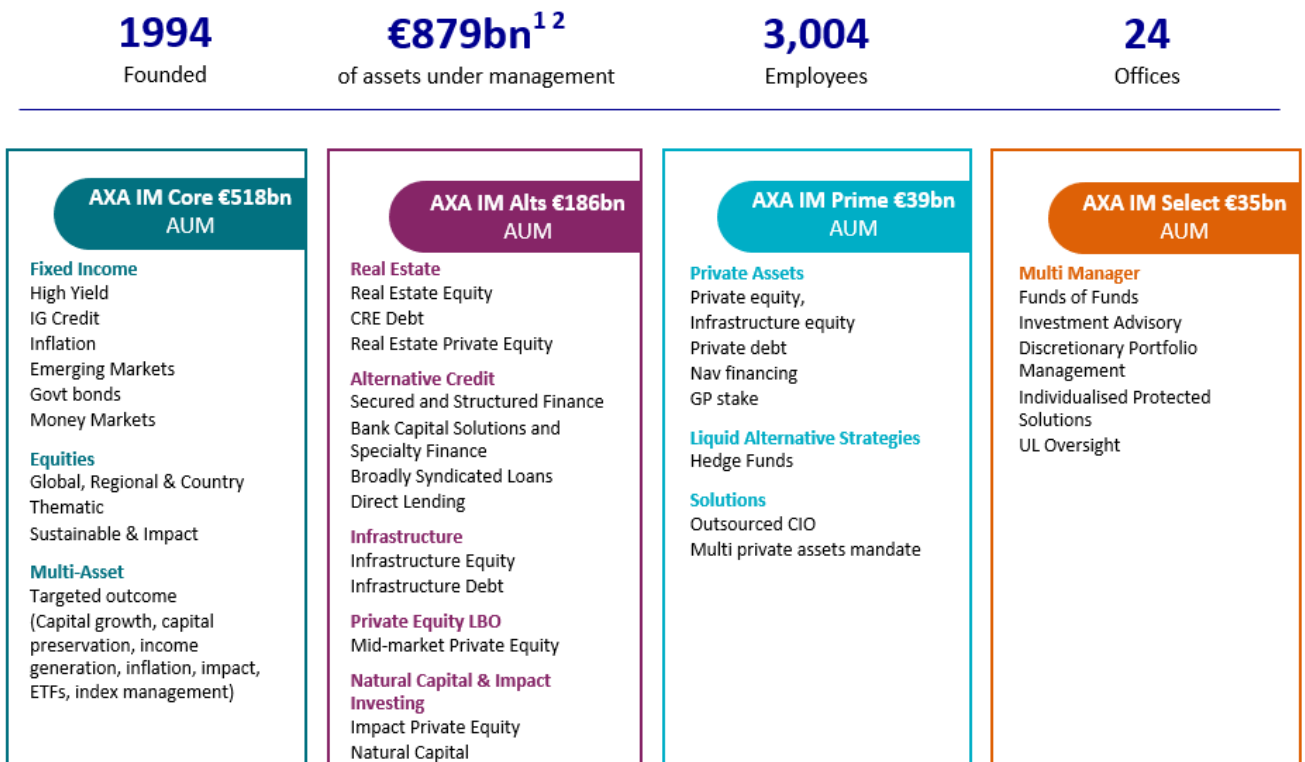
1994
Founded

€879bn$^{1\ 2}$
of assets under management

3,004
Employees

24
Offices

AXA IM Core €518bn AUM

Fixed Income
High Yield
IG Credit
Inflation
Emerging Markets
Govt bonds
Money Markets

Equities
Global, Regional & Country
Thematic
Sustainable & Impact

Multi-Asset
Targeted outcome
(Capital growth, capital preservation, income generation, inflation, impact, ETFs, index management)

AXA IM Alts €186bn AUM

Real Estate
Real Estate Equity
CRE Debt
Real Estate Private Equity

Alternative Credit
Secured and Structured Finance
Bank Capital Solutions and Specialty Finance
Broadly Syndicated Loans
Direct Lending

Infrastructure
Infrastructure Equity
Infrastructure Debt

Private Equity LBO
Mid-market Private Equity

Natural Capital & Impact Investing
Impact Private Equity
Natural Capital

AXA IM Prime €39bn AUM

Private Assets
Private equity,
Infrastructure equity
Private debt
Nav financing
GP stake

Liquid Alternative Strategies
Hedge Funds

Solutions
Outsourced CIO
Multi private assets mandate

AXA IM Select €35bn AUM

Multi Manager
Funds of Funds
Investment Advisory
Discretionary Portfolio Management
Individualised Protected Solutions
UL Oversight